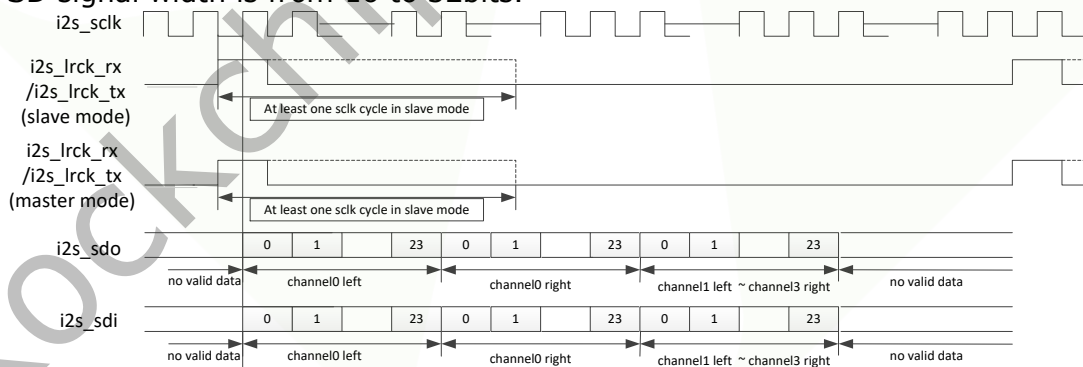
SD signal width is from 16 to 32bits.

i2s_sclk

i2s_lrck_rx /i2s_lrck_tx (slave mode)

At least one sclk cycle in slave mode

i2s_lrck_rx /i2s_lrck_tx (master mode)

At least one sclk cycle in slave mode

i2s_sdo

0 1 23 0 1 23 0 1 23

no valid data channel0 left channel0 right channel1 left ~ channel3 right no valid data

i2s_sdi

0 1 23 0 1 23 0 1 23

no valid data channel0 left channel0 right channel1 left ~ channel3 right no valid data